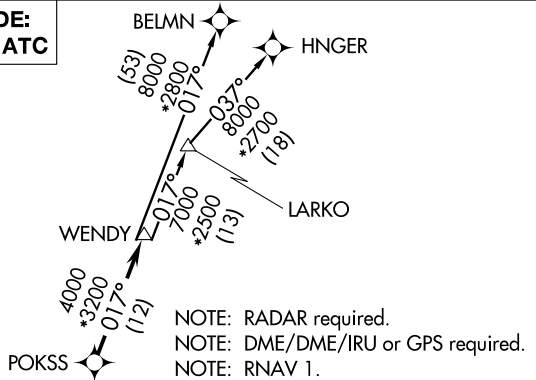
DE:
ATC

BELMN

HNGER

(53)
8000
*2800
017°

037°
8000
*2700
(18)

017°
7000
*2500
(13)

LARKO

WENDY

4000
*3200
017°
(12)

POKSS

NOTE: RADAR required.
NOTE: DME/DME/IRU or GPS required.
NOTE: RNAV 1.